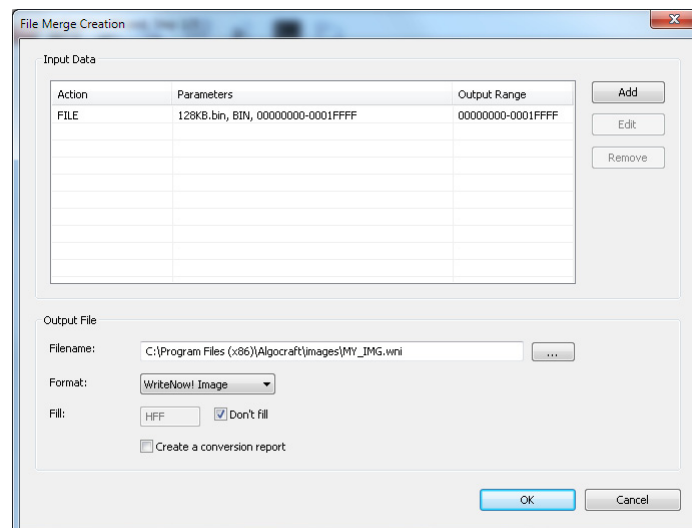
File Merge Creation

Input Data

| Action | Parameters | Output Range |
|---|---|---|
| FILE | 128KB.bin, BIN, 00000000-0001FFFF | 00000000-0001FFFF |

Add
Edit
Remove

Output File

Filename: C:\Program Files (x86)\Algocraft\images\MY_IMG.wni ...

Format: WriteNow! Image

Fill: HFF Don't fill

Create a conversion report

OK
Cancel